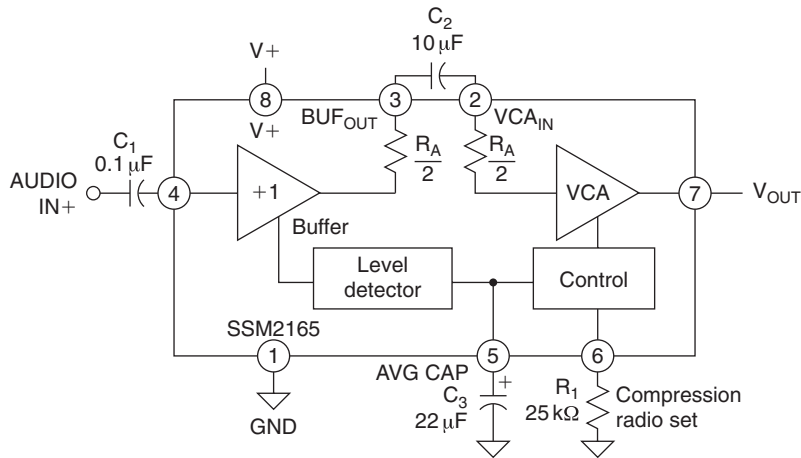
$C_2$
10 $\mu$F

V+

8

3

2

BUF$_{OUT}$

VCA$_{IN}$

V+

$C_1$
0.1 $\mu$F

AUDIO IN+

4

+1

$\frac{R_A}{2}$

$\frac{R_A}{2}$

VCA

7

V$_{OUT}$

Buffer

Level detector

Control

SSM2165

1

5

6

AVG CAP

+

GND

$C_3$
22 $\mu$F

$R_1$
25 k$\Omega$

Compression radio set